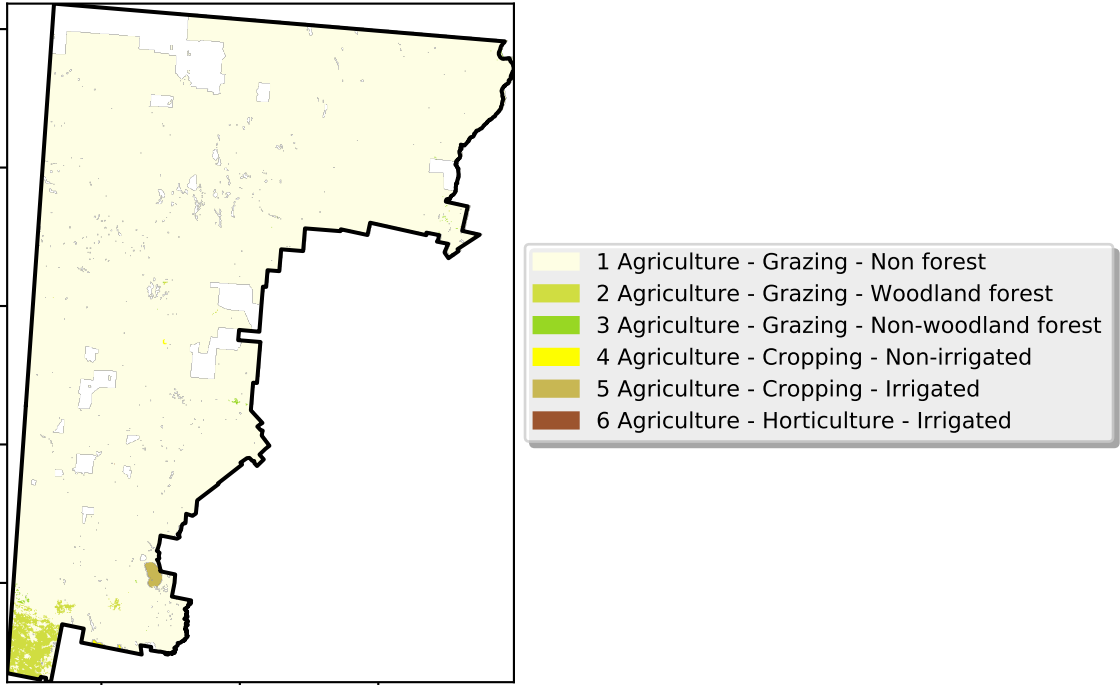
1 Agriculture - Grazing - Non forest
2 Agriculture - Grazing - Woodland forest
3 Agriculture - Grazing - Non-woodland forest
4 Agriculture - Cropping - Non-irrigated
5 Agriculture - Cropping - Irrigated
6 Agriculture - Horticulture - Irrigated